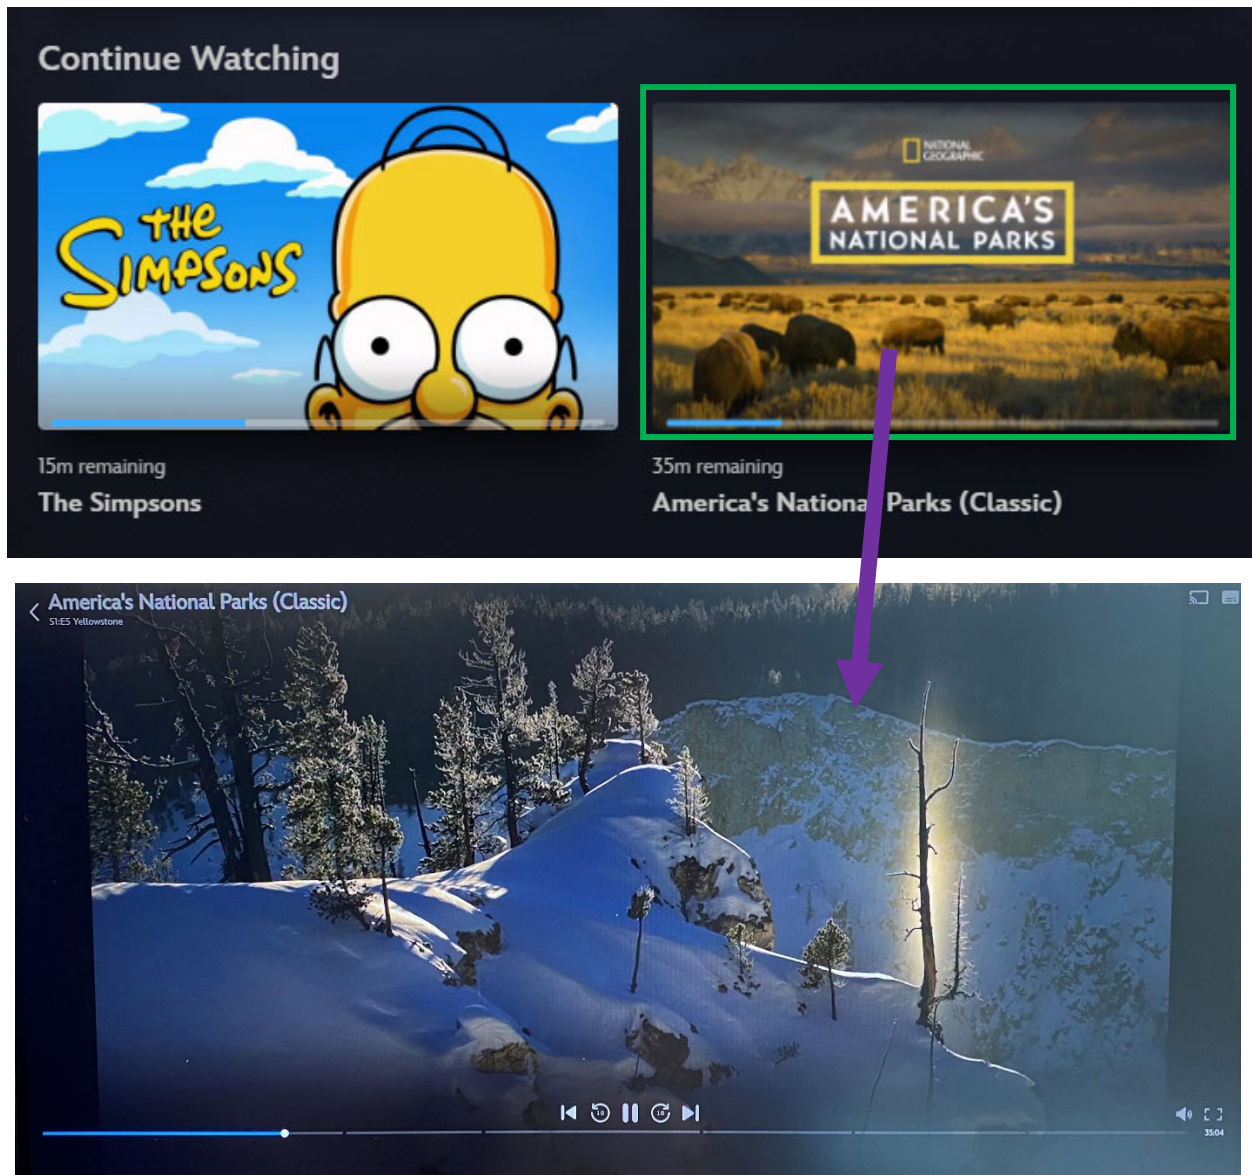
Continue Watching

THE SIMPSONS

NATIONAL GEOGRAPHIC
AMERICA'S NATIONAL PARKS

15m remaining
The Simpsons

35m remaining
America's Nationa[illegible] Parks (Classic)

America's National Parks (Classic)
S1:E5 Yellowstone

10
10

35:04